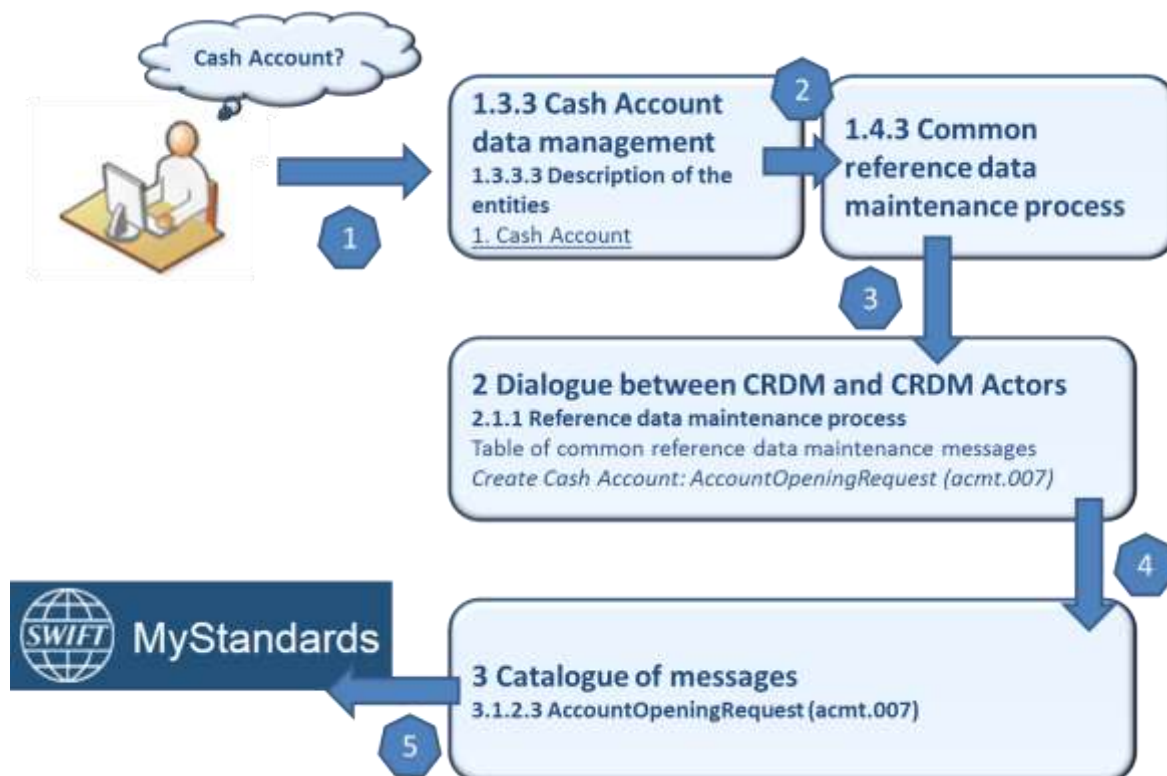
Cash Account?

1

1.3.3 Cash Account data management
1.3.3.3 Description of the entities
1. Cash Account

2

1.4.3 Common reference data maintenance process

3

2 Dialogue between CRDM and CRDM Actors
2.1.1 Reference data maintenance process
Table of common reference data maintenance messages
Create Cash Account: AccountOpeningRequest (acmt.007)

4

SWIFT MyStandards

3 Catalogue of messages
3.1.2.3 AccountOpeningRequest (acmt.007)

5